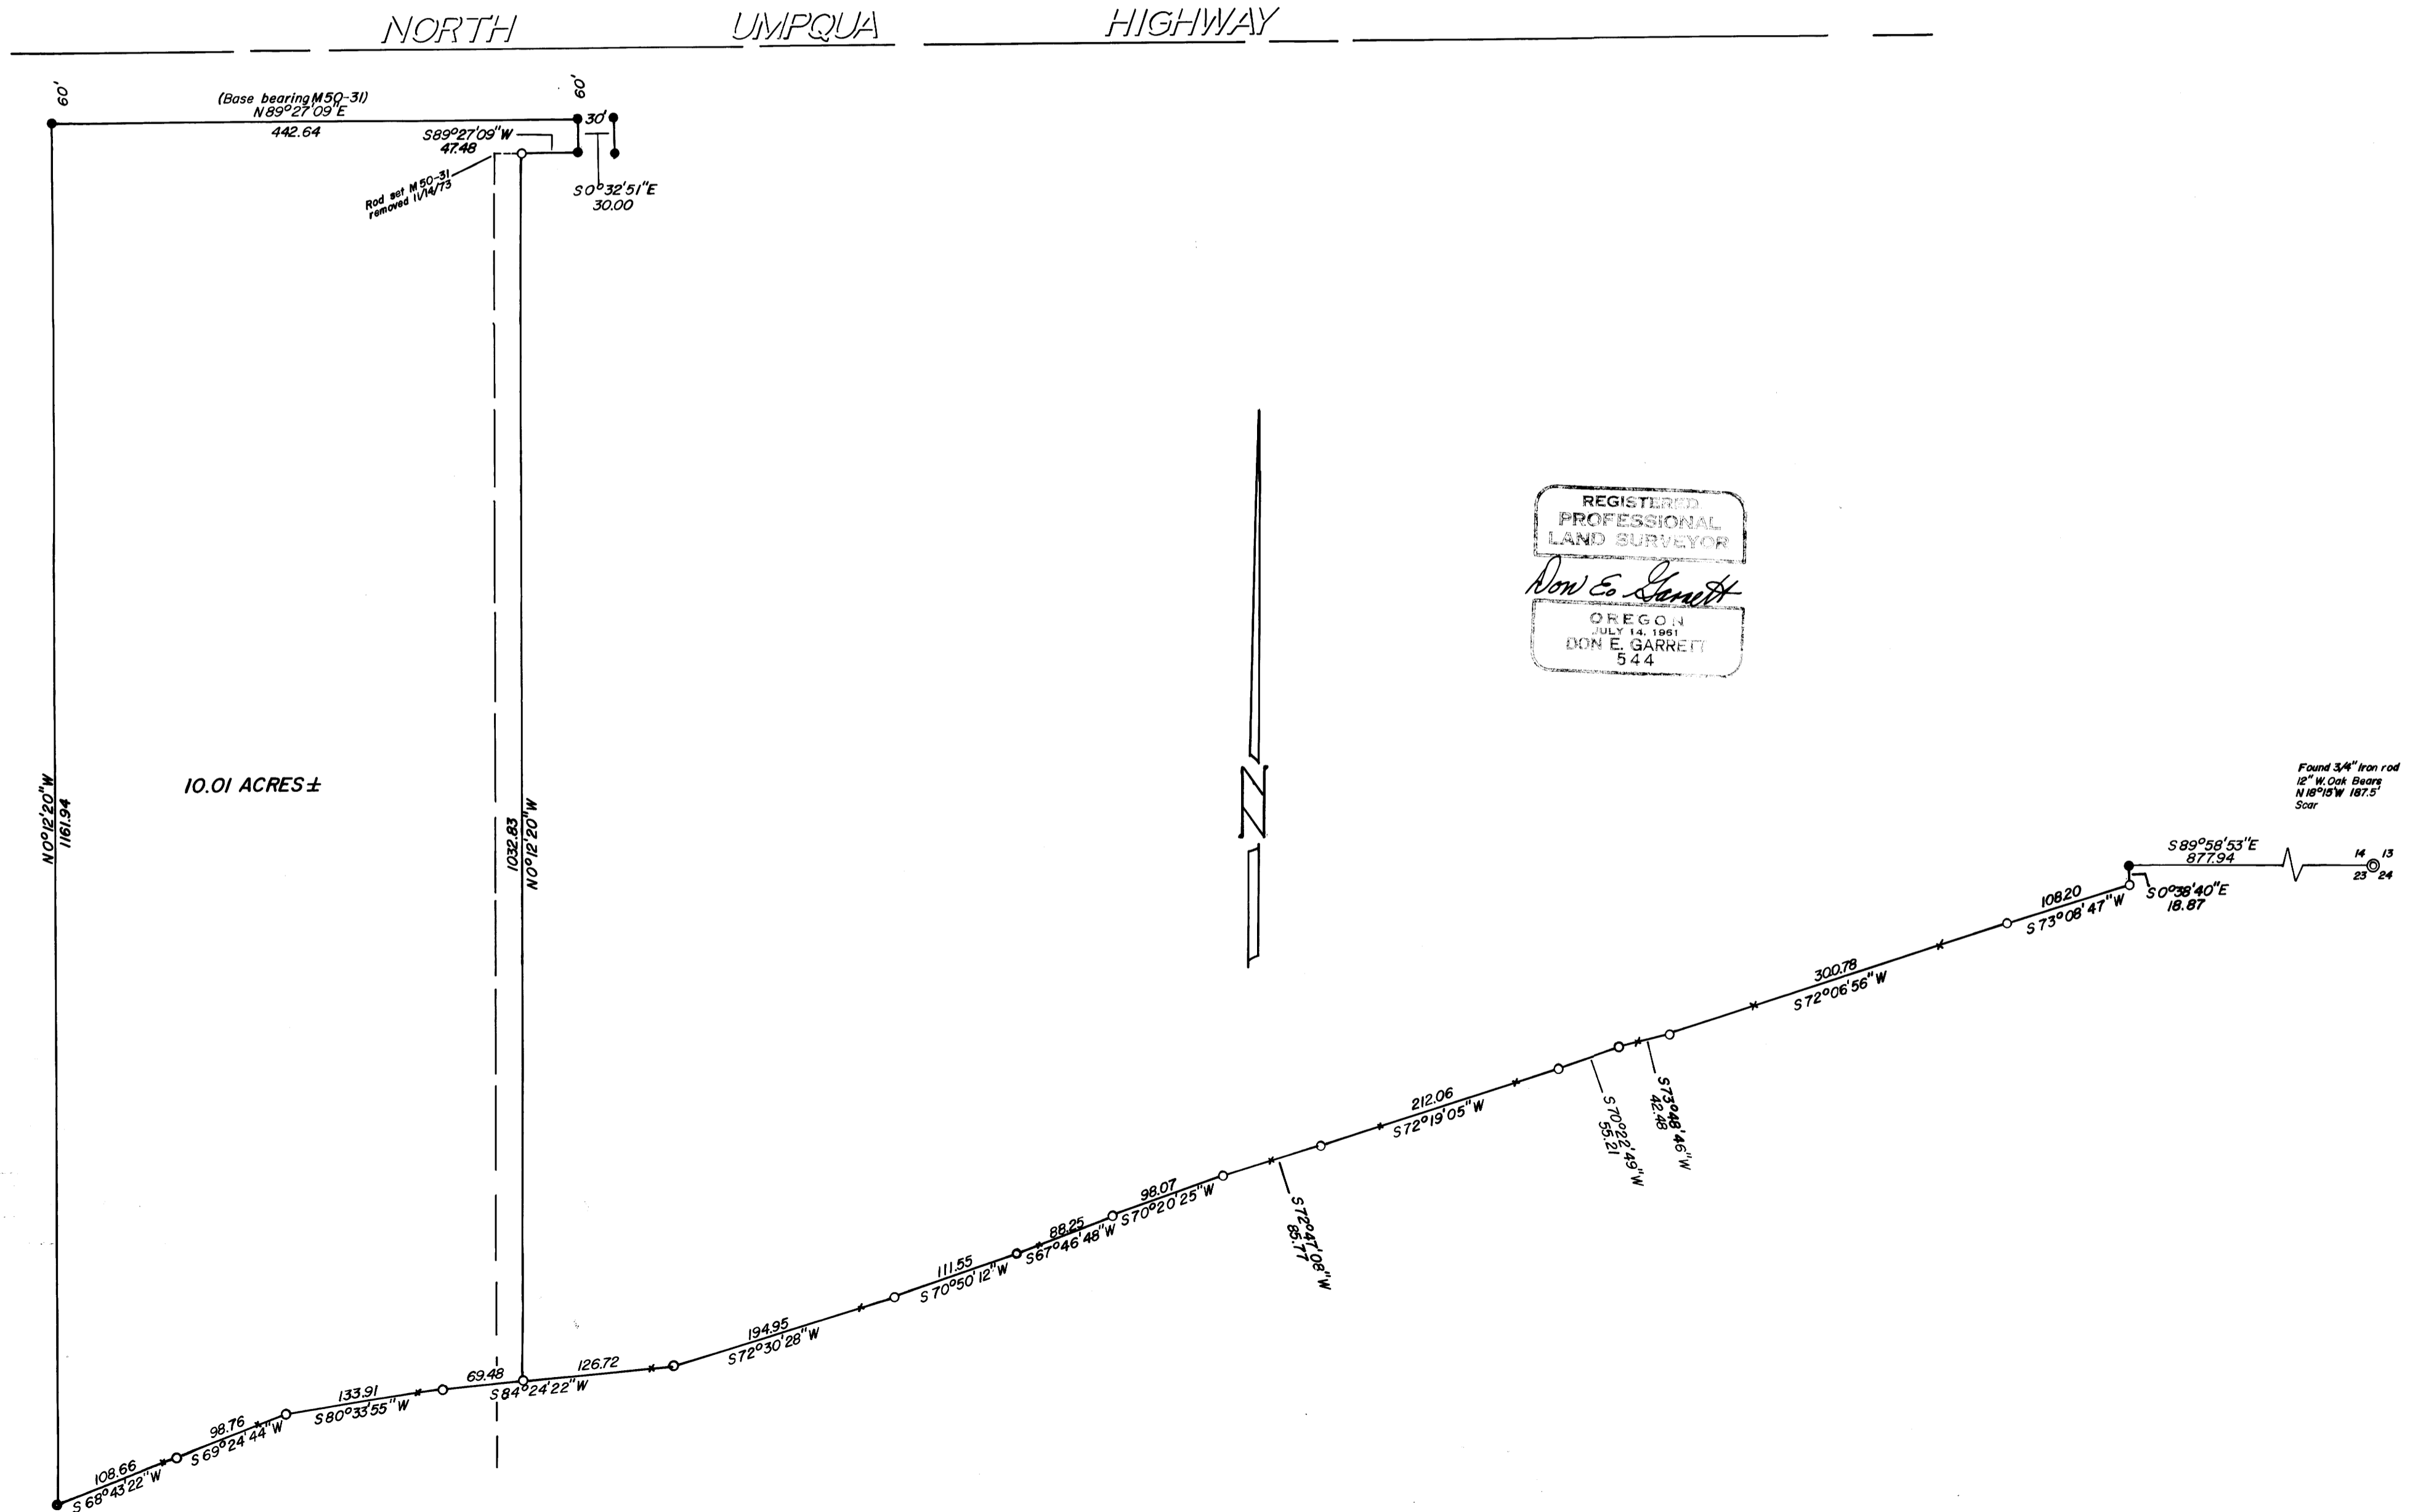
NORTH UMPQUA HIGHWAY

60'

60'

(Base bearing M50-31)
N 89°27'09"E
442.64

S89°27'09"W
47.48

30'

Rod set M50-31
removed 11/14/73

S0°32'51"E
30.00

REGISTERED
PROFESSIONAL
LAND SURVEYOR
Don E. Garrett
OREGON
JULY 14, 1961
DON E. GARRETT
544

N

10.01 ACRES ±

N0°12'20"W
1161.94

1032.83
N0°12'20"W

Found 3/4" Iron rod
12" W. Oak Bears
N 18°15'W 187.5'
Scar

S 89°58'53"E
877.94

14 13
23 24

S0°38'40"E
18.87

108.20
S 73°08'47"W

300.78
S 72°06'56"W

S73°48'46"W
42.48

S 70°22'49"W
55.21

212.06
S 72°19'05"W

S 72°47'08"W
85.77

98.07
S 70°20'25"W

88.25
S 67°46'48"W

111.55
S 70°50'12"W

194.95
S 72°30'28"W

126.72

69.48
S 84°24'22"W

133.91
S 80°33'55"W

98.76
S 69°24'44"W

108.66
S 68°43'22"W